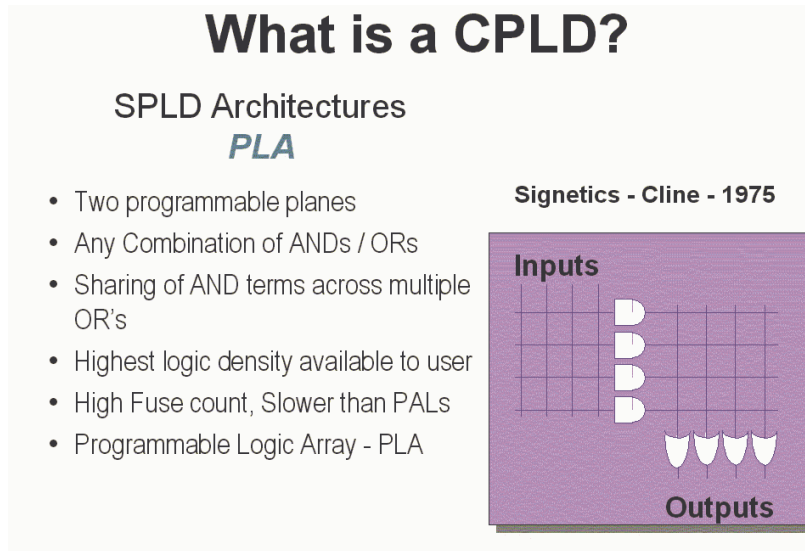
What is a CPLD?

SPLD Architectures
PLA

- Two programmable planes
- Any Combination of ANDs / ORs
- Sharing of AND terms across multiple OR's
- Highest logic density available to user
- High Fuse count, Slower than PALs
- Programmable Logic Array - PLA

Signetics - Cline - 1975

Inputs

Outputs